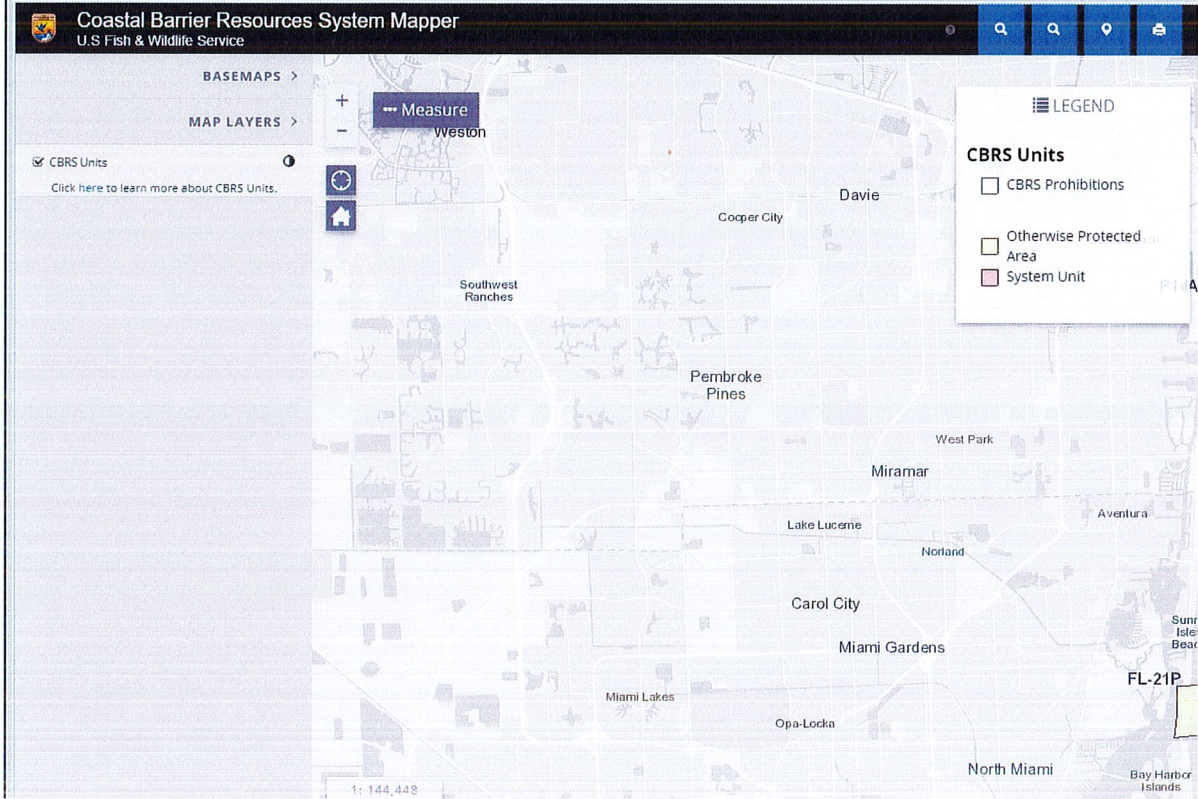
Coastal Barrier Resources System Mapper
U.S Fish & Wildlife Service

BASEMAPS >
MAP LAYERS >

CBRS Units
Click here to learn more about CBRS Units.

+
−
Measure

LEGEND
CBRS Units
CBRS Prohibitions
Otherwise Protected Area
System Unit

Weston
Davie
Cooper City
Southwest Ranches
Pembroke Pines
West Park
Miramar
Aventura
Lake Lucerne
Norland
Carol City
Miami Gardens
Sunn Isle Beac
FL-21P
Miami Lakes
Opa-Locka
North Miami
Bay Harbor Islands
P14A
1: 144,448